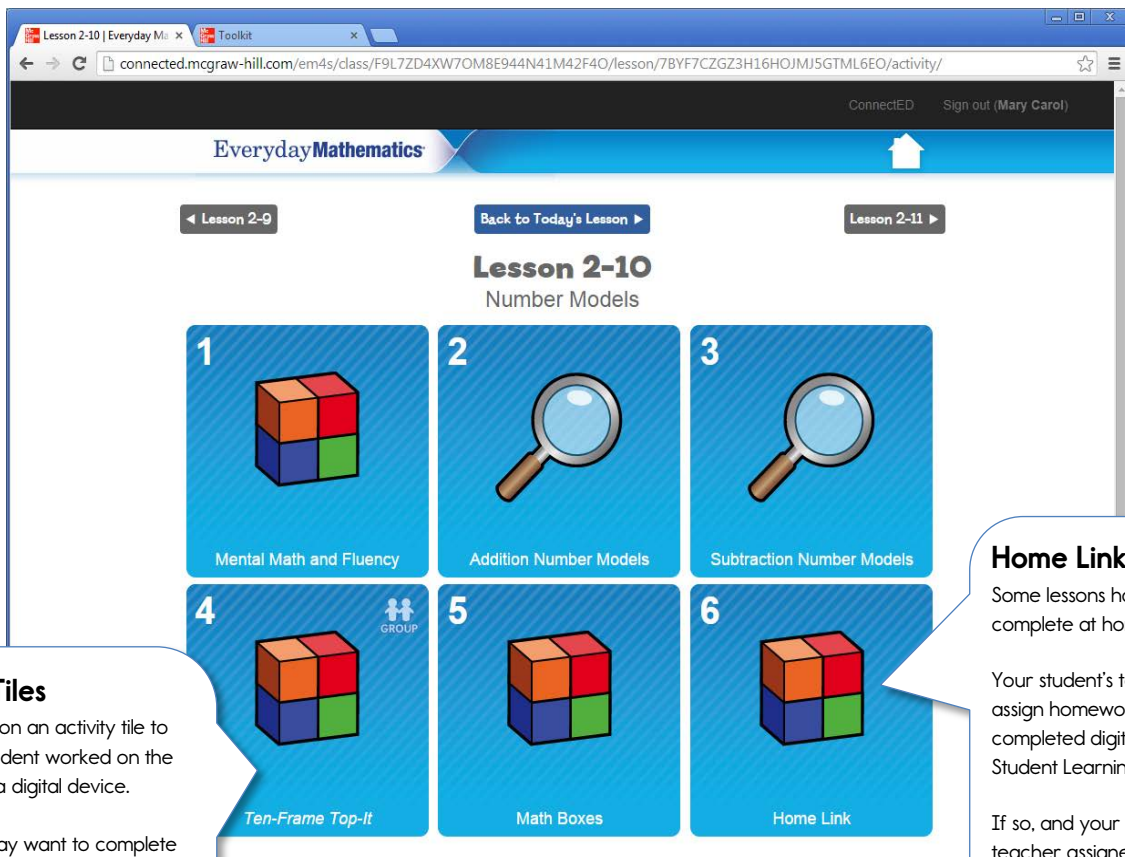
Lesson 2-10 | Everyday Ma ×
Toolkit ×

connected.mcgraw-hill.com/em4s/class/F9L7ZD4XW7OM8E944N41M42F4O/lesson/7BYF7CZGZ3H16HOJMJ5GTML6EO/activity/

ConnectED Sign out (Mary Carol)

EverydayMathematics

◄ Lesson 2-9
Back to Today's Lesson ►
Lesson 2-11 ►

Lesson 2-10
Number Models

1
Mental Math and Fluency

2
Addition Number Models

3
Subtraction Number Models

4
GROUP
Ten-Frame Top-It

5
Math Boxes

6
Home Link

Tiles
on an activity tile to
dent worked on the
a digital device.

ay want to complete

Home Link
Some lessons ha
complete at ho

Your student's t
assign homewo
completed digit
Student Learnin

If so, and your
teacher assigne